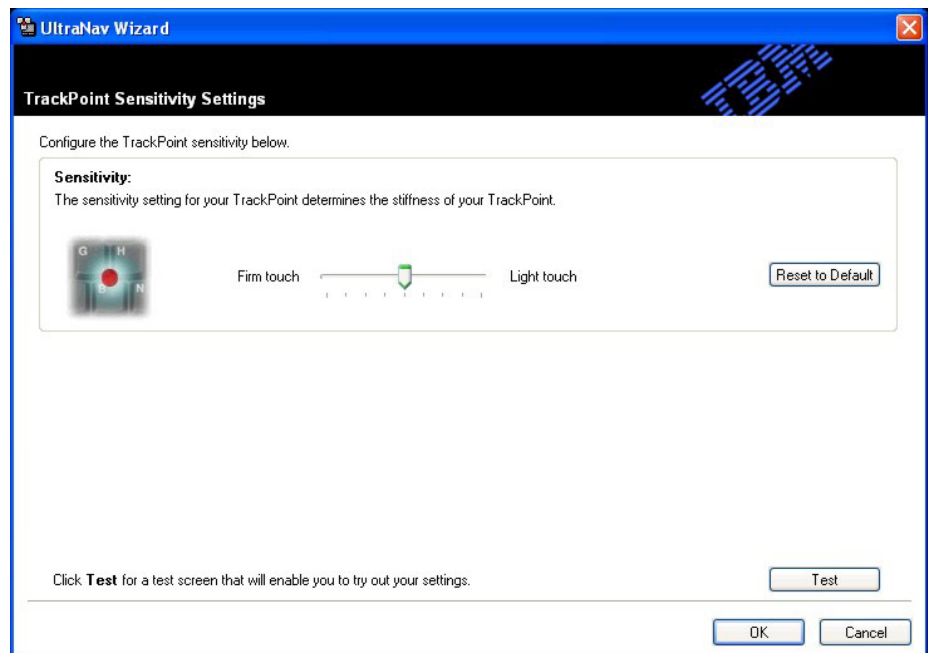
UltraNav Wizard

TrackPoint Sensitivity Settings

IBM

Configure the TrackPoint sensitivity below.

Sensitivity:
The sensitivity setting for your TrackPoint determines the stiffness of your TrackPoint.

G H B N

Firm touch

Light touch

Reset to Default

Click **Test** for a test screen that will enable you to try out your settings.

Test

OK

Cancel